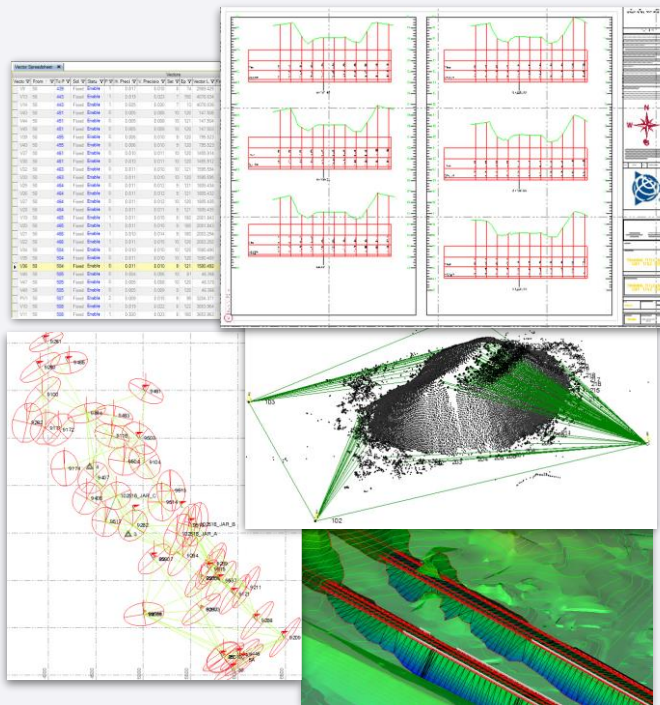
Vector Spreadsheet

Vectors

| Vecto | From | To | Sol | Status | H. Prec | V. Precis | Sat | Ep | Vector L |
|---|---|---|---|---|---|---|---|---|---|
| 136 | 58 | 504 | Fixed | Enable | 0.011 | 0.010 | 8 | 121 | 1580.480 |

103

102

9260

9250

9200